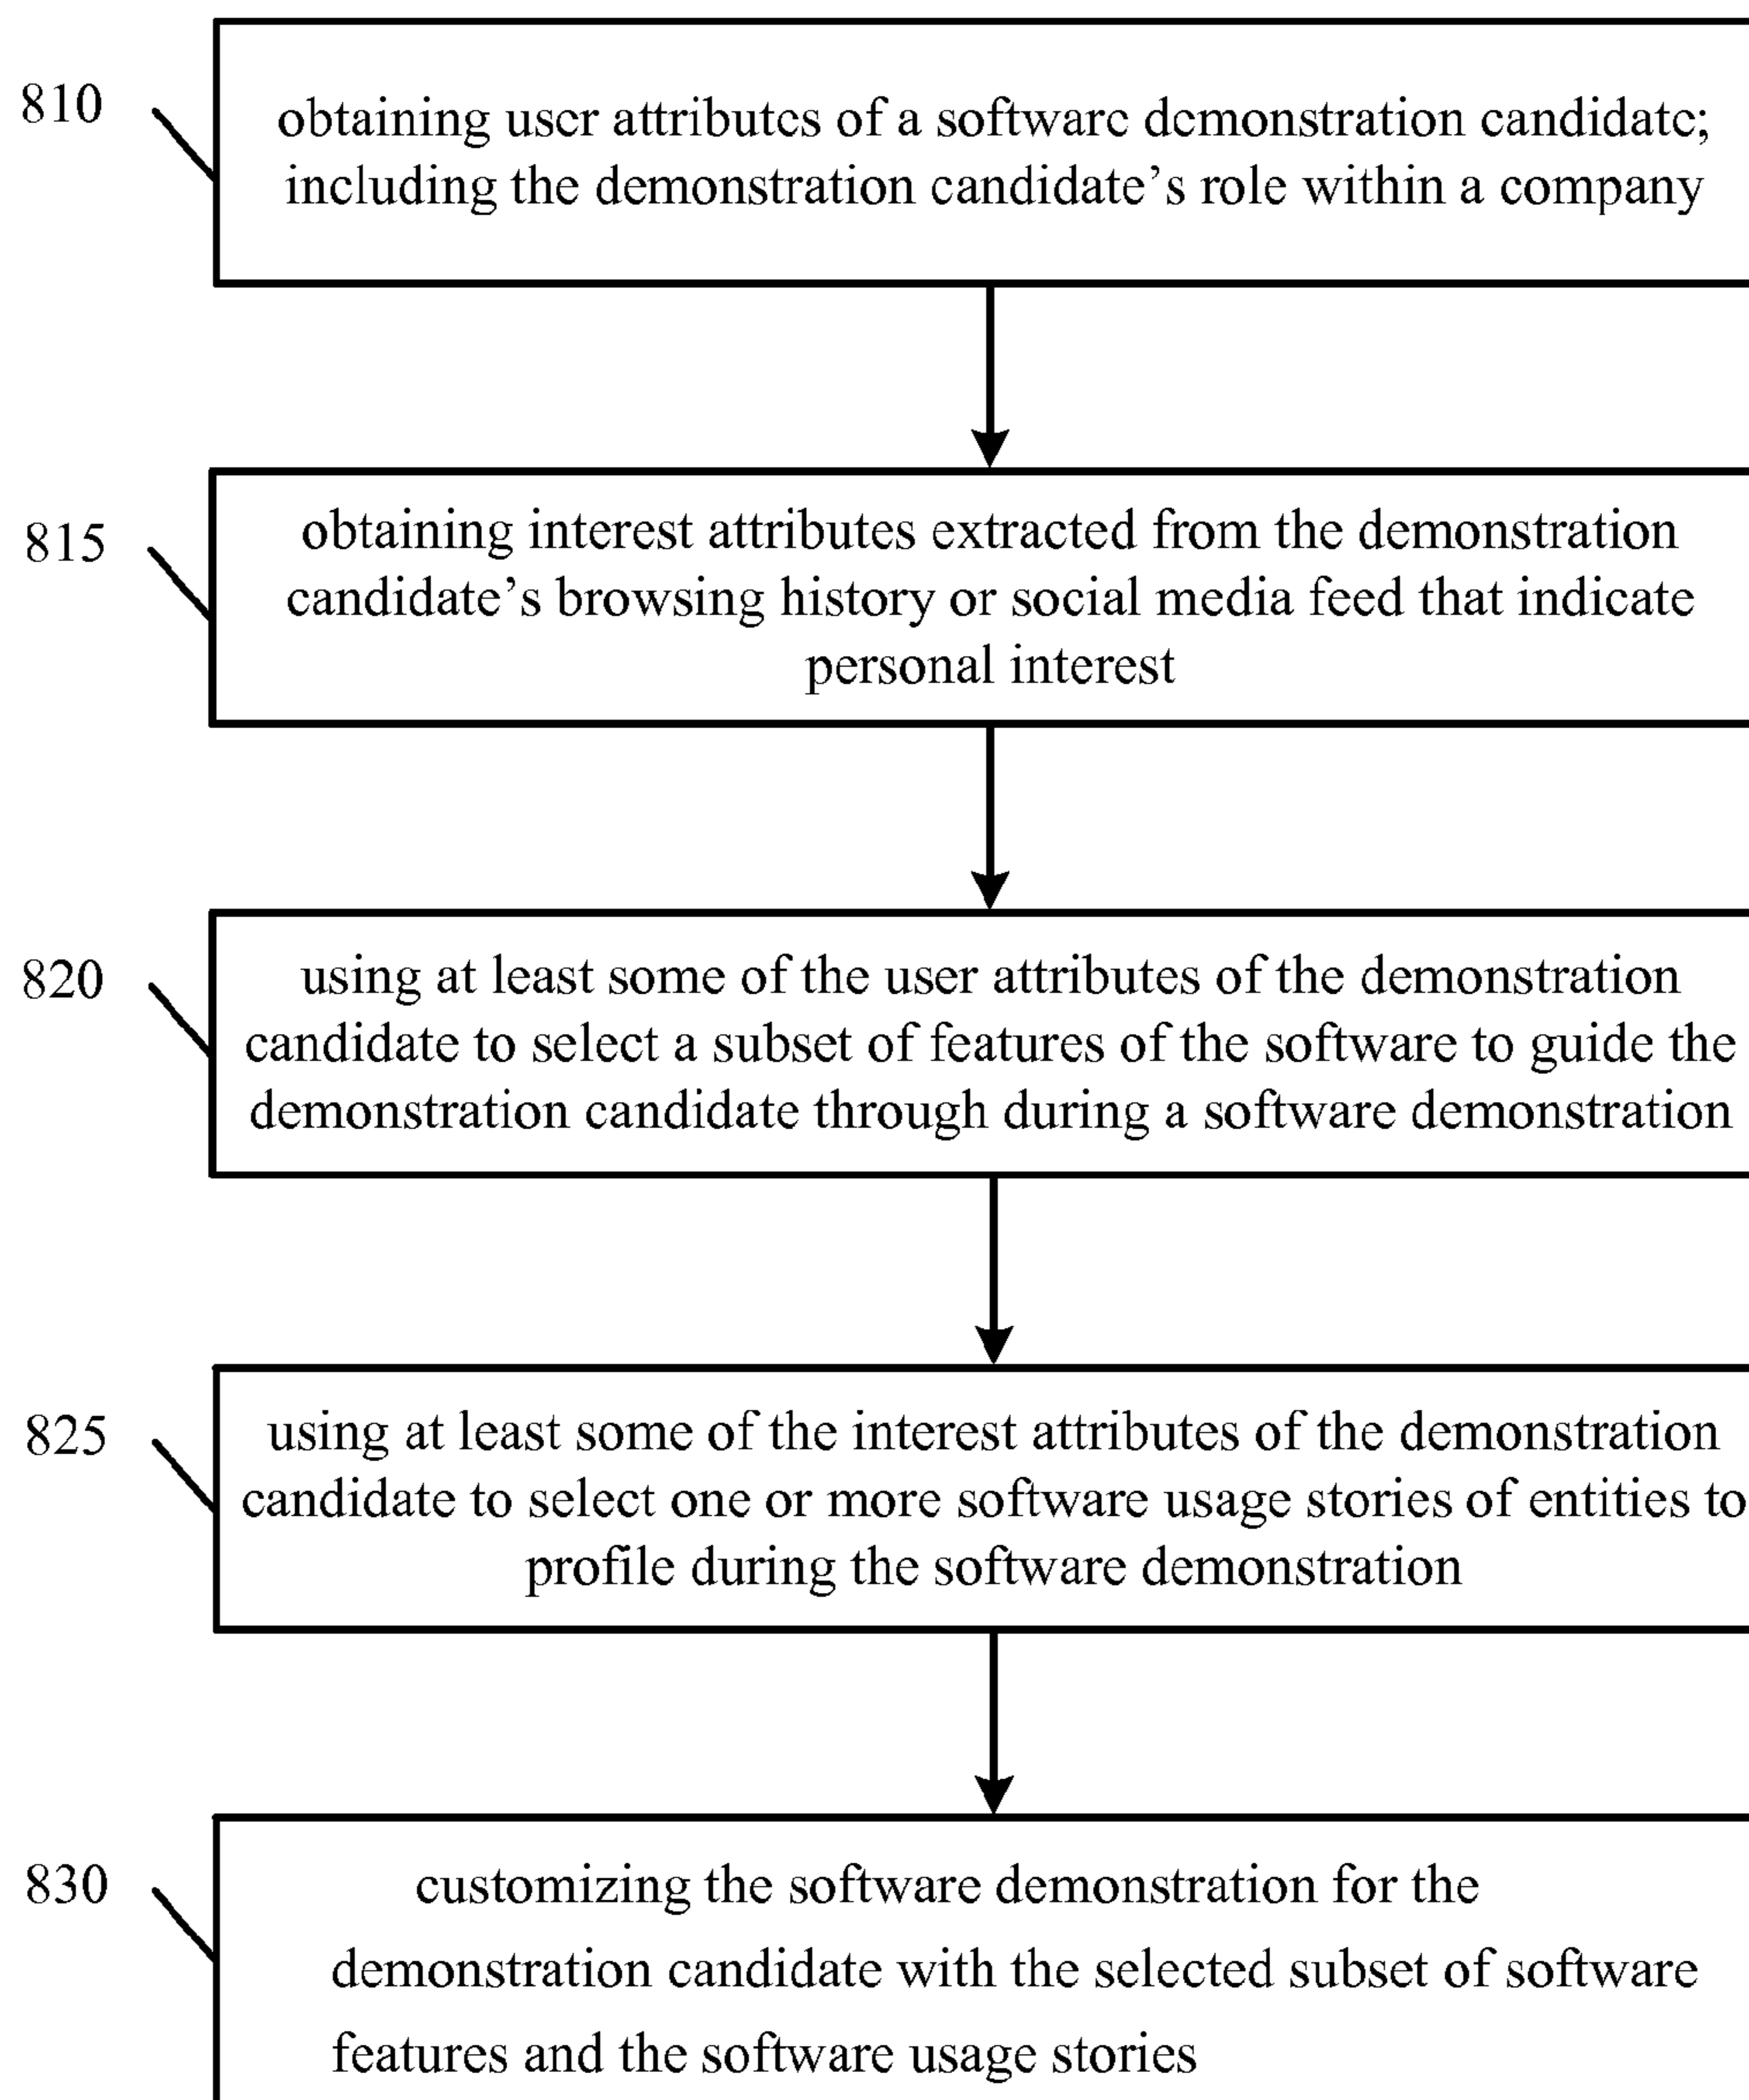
810

obtaining user attributes of a software demonstration candidate; including the demonstration candidate's role within a company

815

obtaining interest attributes extracted from the demonstration candidate's browsing history or social media feed that indicate personal interest

820

using at least some of the user attributes of the demonstration candidate to select a subset of features of the software to guide the demonstration candidate through during a software demonstration

825

using at least some of the interest attributes of the demonstration candidate to select one or more software usage stories of entities to profile during the software demonstration

830

customizing the software demonstration for the demonstration candidate with the selected subset of software features and the software usage stories